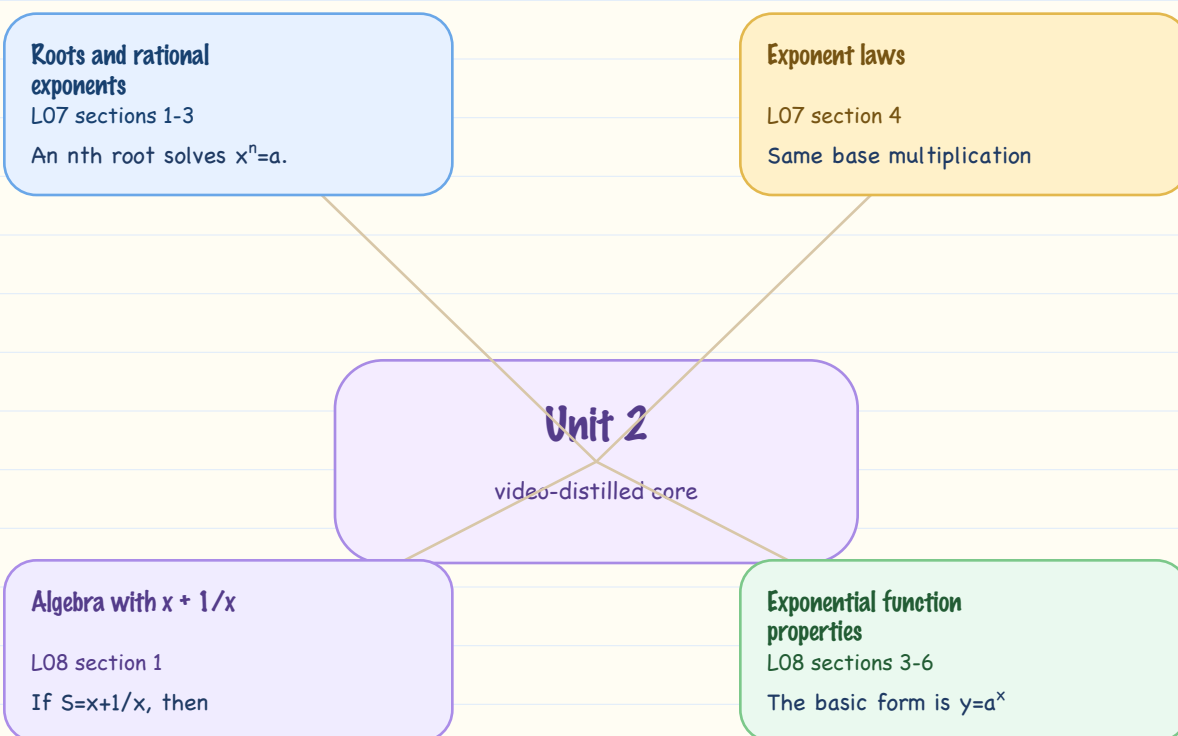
Roots and rational exponents
L07 sections 1-3
An nth root solves $x^n=a$.

Exponent laws
L07 section 4
Same base multiplication

Unit 2
video-distilled core

Algebra with x + 1/x
L08 section 1
If S=x+1/x, then

Exponential function properties
L08 sections 3-6
The basic form is $y=a^x$